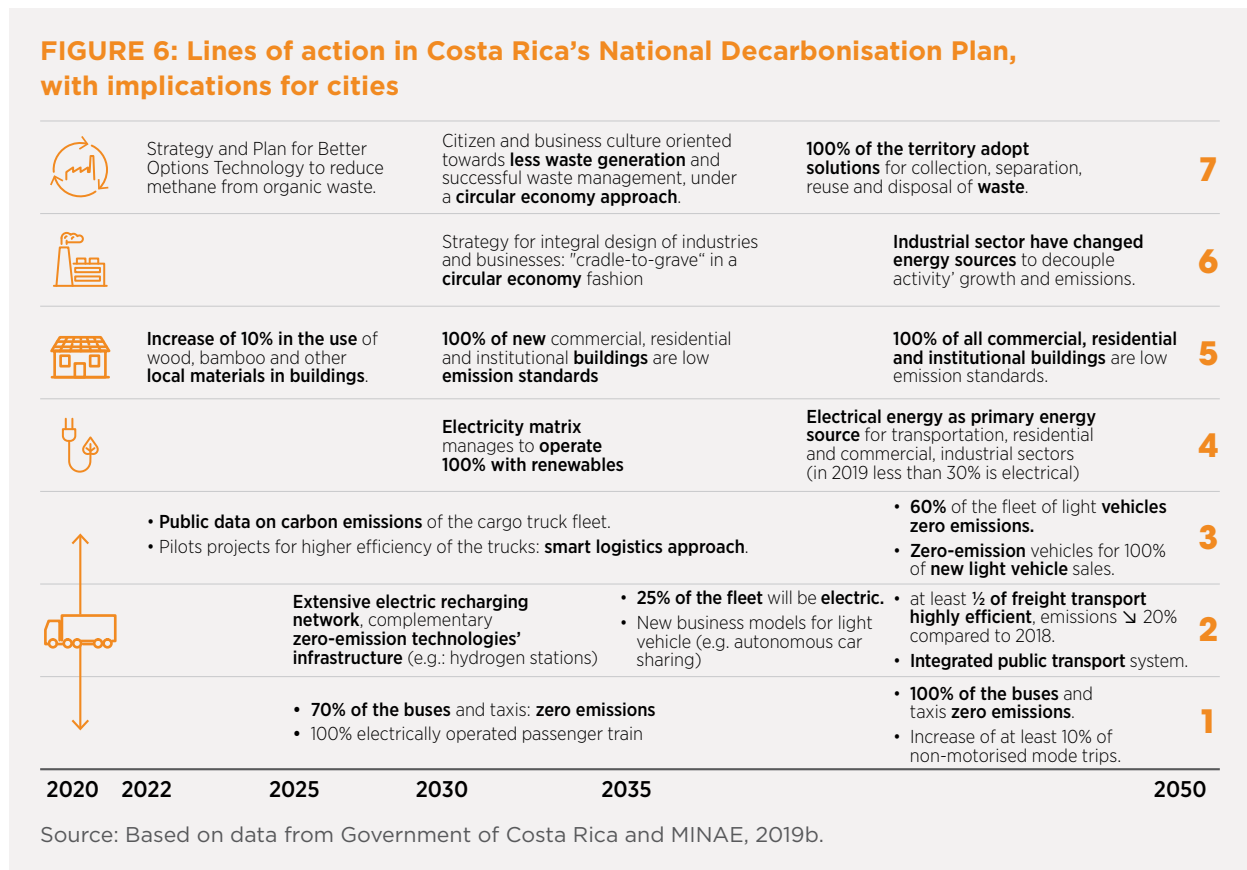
FIGURE 6: Lines of action in Costa Rica's National Decarbonisation Plan, with implications for cities

Strategy and Plan for Better Options Technology to reduce methane from organic waste.

Citizen and business culture oriented towards less waste generation and successful waste management, under a circular economy approach.

100% of the territory adopt solutions for collection, separation, reuse and disposal of waste.

7

Strategy for integral design of industries and businesses: "cradle-to-grave" in a circular economy fashion

Industrial sector have changed energy sources to decouple activity' growth and emissions.

6

Increase of 10% in the use of wood, bamboo and other local materials in buildings.

100% of new commercial, residential and institutional buildings are low emission standards

100% of all commercial, residential and institutional buildings are low emission standards.

5

Electricity matrix manages to operate 100% with renewables

Electrical energy as primary energy source for transportation, residential and commercial, industrial sectors (in 2019 less than 30% is electrical)

4

• Public data on carbon emissions of the cargo truck fleet.
• Pilots projects for higher efficiency of the trucks: smart logistics approach.

• 60% of the fleet of light vehicles zero emissions.
• Zero-emission vehicles for 100% of new light vehicle sales.

3

Extensive electric recharging network, complementary zero-emission technologies' infrastructure (e.g.: hydrogen stations)

• 25% of the fleet will be electric.
• New business models for light vehicle (e.g. autonomous car sharing)

• at least ½ of freight transport highly efficient, emissions ↘ 20% compared to 2018.
• Integrated public transport system.

2

• 70% of the buses and taxis: zero emissions
• 100% electrically operated passenger train

• 100% of the buses and taxis zero emissions.
• Increase of at least 10% of non-motorised mode trips.

1

2020 2022 2025 2030 2035 2050

Source: Based on data from Government of Costa Rica and MINAE, 2019b.